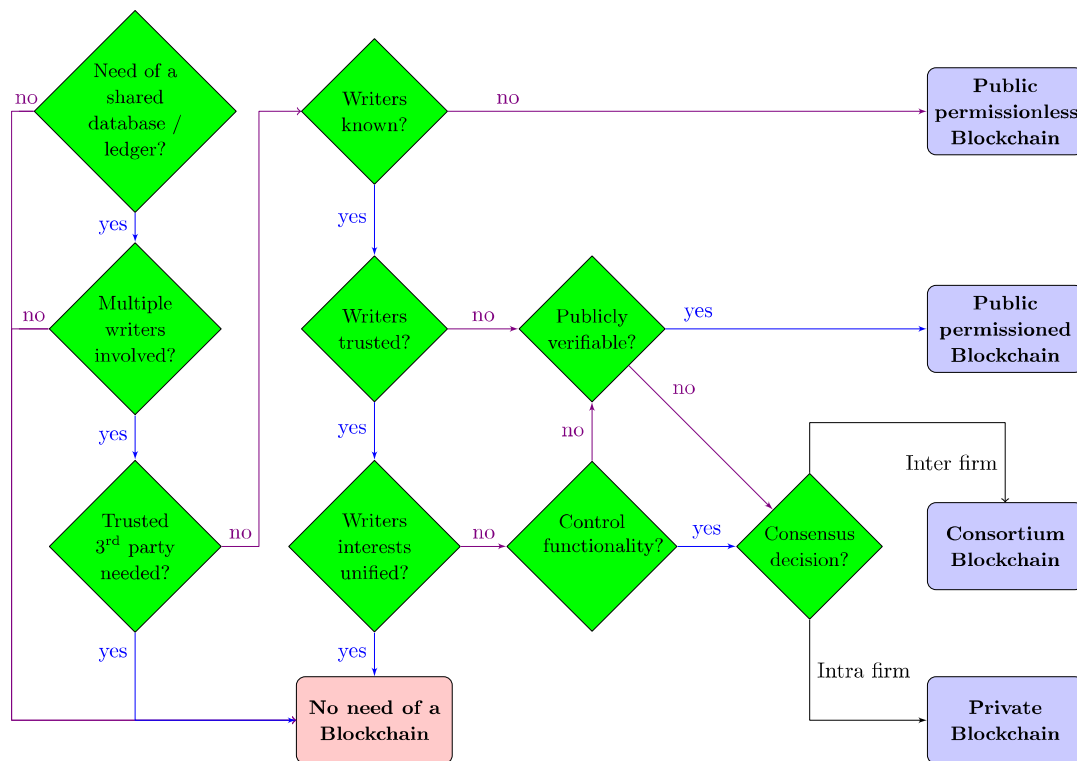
Need of a shared database / ledger?

no

yes

Multiple writers involved?

no

yes

Trusted 3$^{rd}$ party needed?

no

yes

Writers known?

no

yes

Public permissionless Blockchain

Writers trusted?

no

yes

Publicly verifiable?

yes

no

Public permissioned Blockchain

Writers interests unified?

no

yes

Control functionality?

no

yes

Consensus decision?

Inter firm

Consortium Blockchain

Intra firm

Private Blockchain

No need of a Blockchain